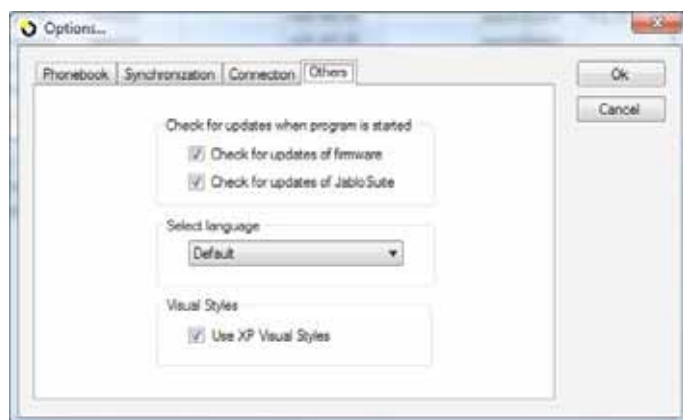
Options...

Phonebook | Synchronization | Connection | Others

Ok

Cancel

Check for updates when program is started

Check for updates of firmware

Check for updates of JablоSuite

Select language

Default

Visual Styles

Use XP Visual Styles